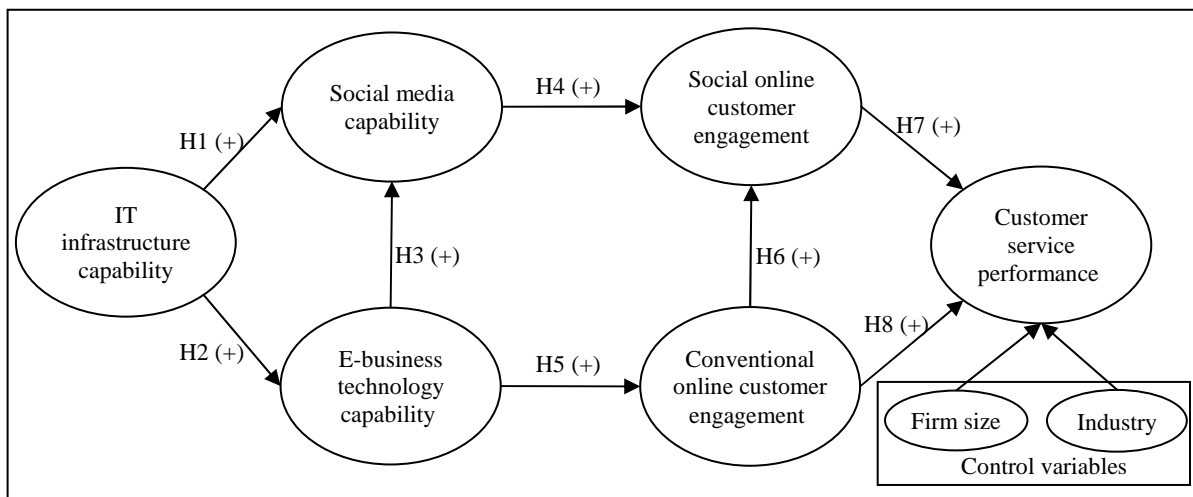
Social media capability

H4 (+)

Social online customer engagement

H7 (+)

H1 (+)

IT infrastructure capability

H3 (+)

H6 (+)

Customer service performance

H2 (+)

E-business technology capability

H5 (+)

Conventional online customer engagement

H8 (+)

Firm size

Industry

Control variables